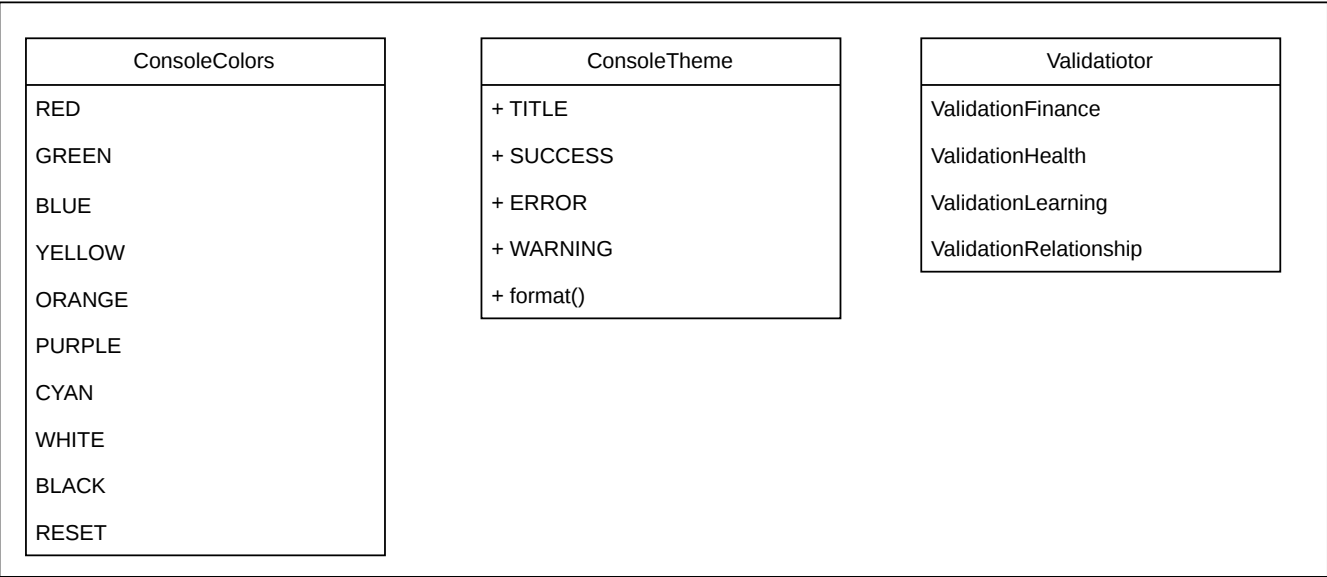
ConsoleColors

RED

GREEN

BLUE

YELLOW

ORANGE

PURPLE

CYAN

WHITE

BLACK

RESET

ConsoleTheme

+ TITLE

+ SUCCESS

+ ERROR

+ WARNING

+ format()

Validatiotor

ValidationFinance

ValidationHealth

ValidationLearning

ValidationRelationship